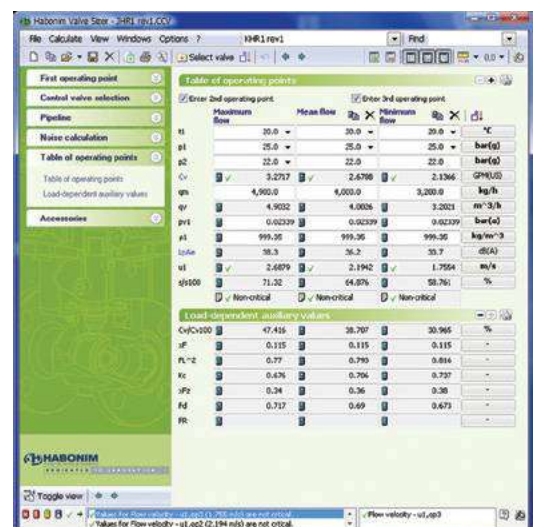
Habonim Valve Sizer - 3HR1 rev1.CCV

File Calculate View Windows Options ? KHR1 rev1 Find

Select valve

First operating point
Control valve selection
Pipeline
Noise calculation
Table of operating points
Table of operating points
Load-dependent auxiliary values
Accessories

Table of operating points

Enter 2nd operating point
Enter 3rd operating point

| | Maximum flow | Mean flow | Minimum flow | |
|---|---|---|---|---|
| t1 | 20.0 | 20.0 | 20.0 | °C |
| p1 | 25.0 | 25.0 | 25.0 | bar(g) |
| p2 | 22.0 | 22.0 | 22.0 | bar(g) |
| Cv | 3.2717 | 2.6788 | 2.1366 | GPM(US) |
| qm | 4,900.0 | 4,000.0 | 3,200.0 | kg/h |
| qv | 4.9032 | 4.0026 | 3.2021 | m^3/h |
| pv1 | 0.02339 | 0.02339 | 0.02339 | bar(a) |
| ρ1 | 999.35 | 999.35 | 999.35 | kg/m^3 |
| LpAe | 38.3 | 36.2 | 33.7 | dB(A) |
| u1 | 2.6879 | 2.1942 | 1.7554 | m/s |
| s/s100 | 71.32 | 64.876 | 58.761 | % |
| | Non-critical | Non-critical | Non-critical | |

Load-dependent auxiliary values

| | | | | |
|---|---|---|---|---|
| Cv/Cv100 | 47.416 | 38.707 | 30.965 | % |
| xF | 0.115 | 0.115 | 0.115 | - |
| FL^2 | 0.77 | 0.793 | 0.816 | - |
| Kc | 0.676 | 0.706 | 0.737 | - |
| xFz | 0.34 | 0.36 | 0.38 | - |
| Fd | 0.717 | 0.69 | 0.673 | - |
| FR | | | | - |

HABONIM

Toggle view

Values for Flow velocity - u1,op3 (1.755 m/s) are not critical.
Values for Flow velocity - u1,op2 (2.194 m/s) are not critical.
Flow velocity - u1,op3